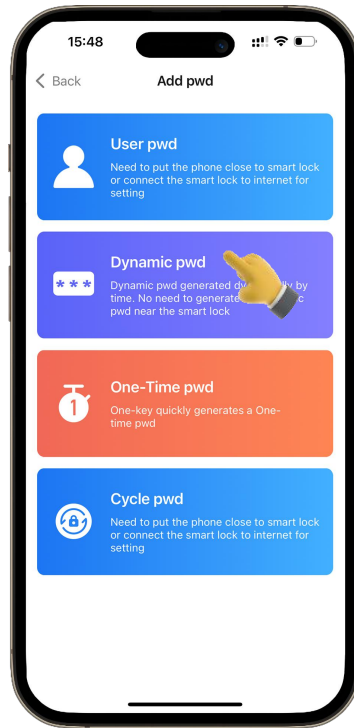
15:48

Back

Add pwd

User pwd
Need to put the phone close to smart lock or connect the smart lock to internet for setting

***

Dynamic pwd
Dynamic pwd generated d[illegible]lly by time. No need to generate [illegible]c pwd near the smart lock

1

One-Time pwd
One-key quickly generates a One-time pwd

Cycle pwd
Need to put the phone close to smart lock or connect the smart lock to internet for setting